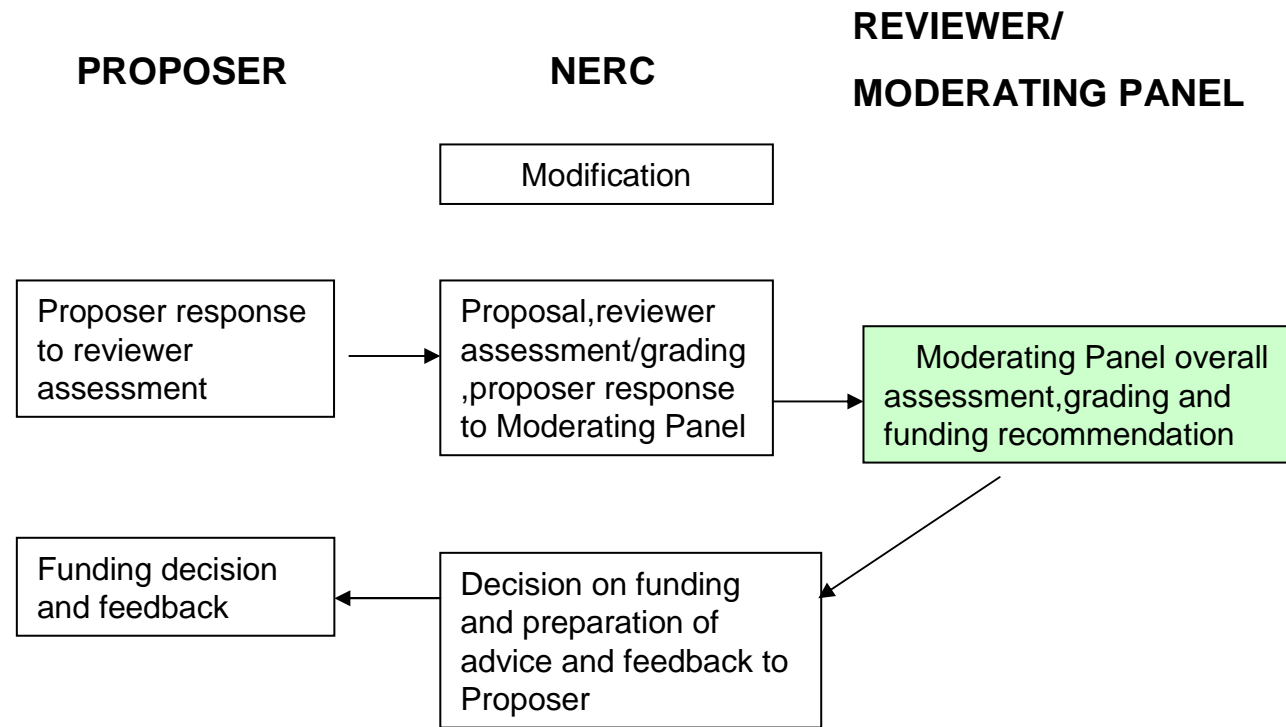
PROPOSER

NERC

REVIEWER/
MODERATING PANEL

Modification

Proposer response to reviewer assessment

Proposal,reviewer assessment/grading ,proposer response to Moderating Panel

Moderating Panel overall assessment,grading and funding recommendation

Funding decision and feedback

Decision on funding and preparation of advice and feedback to Proposer